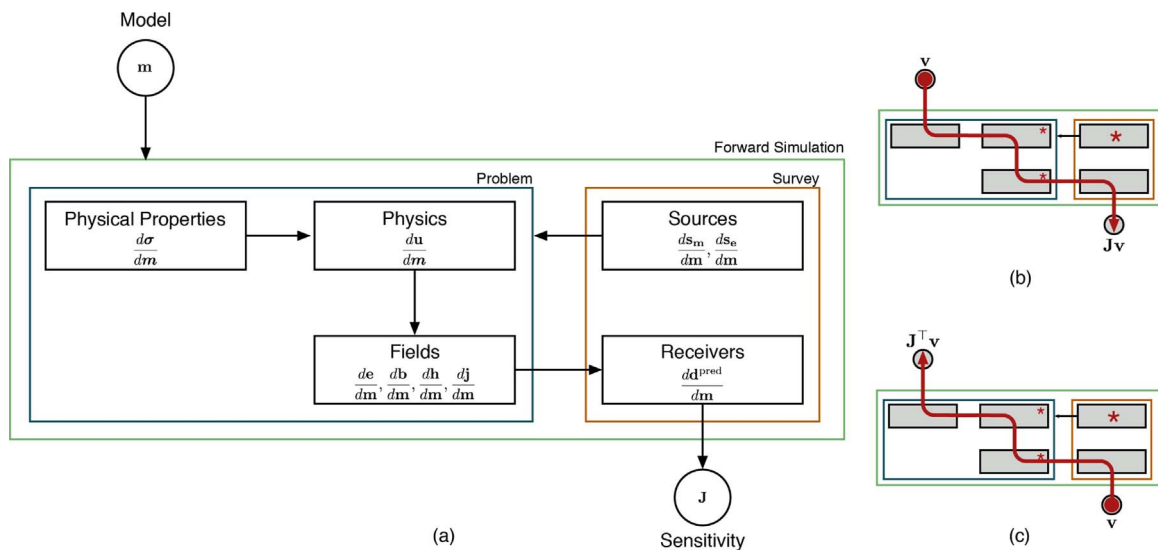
Model

$\mathbf{m}$

Forward Simulation

Problem

Survey

Physical Properties
$\frac{d\boldsymbol{\sigma}}{d\boldsymbol{m}}$

Physics
$\frac{d\mathbf{u}}{d\boldsymbol{m}}$

Sources
$\frac{d\mathbf{s_m}}{d\mathbf{m}}, \frac{d\mathbf{s_e}}{d\mathbf{m}}$

Fields
$\frac{d\mathbf{e}}{d\mathbf{m}}, \frac{d\mathbf{b}}{d\mathbf{m}}, \frac{d\mathbf{h}}{d\mathbf{m}}, \frac{d\mathbf{j}}{d\mathbf{m}}$

Receivers
$\frac{d\mathbf{d}^{\text{pred}}}{d\mathbf{m}}$

$\mathbf{J}$

Sensitivity

(a)

$\mathbf{v}$

*

*

*

$\mathbf{J}\mathbf{v}$

(b)

$\mathbf{J}^\top\mathbf{v}$

*

*

*

$\mathbf{v}$

(c)